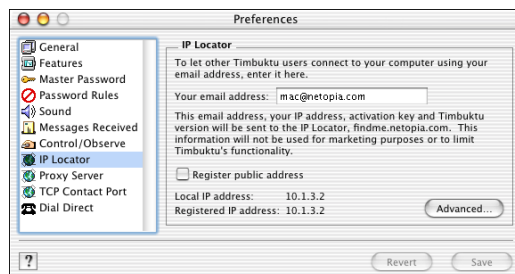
Preferences

General
Features
Master Password
Password Rules
Sound
Messages Received
Control/Observe
IP Locator
Proxy Server
TCP Contact Port
Dial Direct

IP Locator

To let other Timbuktu users connect to your computer using your email address, enter it here.

Your email address: mac@netopia.com

This email address, your IP address, activation key and Timbuktu version will be sent to the IP Locator, findme.netopia.com. This information will not be used for marketing purposes or to limit Timbuktu's functionality.

Register public address

Local IP address: 10.1.3.2
Registered IP address: 10.1.3.2

Advanced...

?

Revert
Save